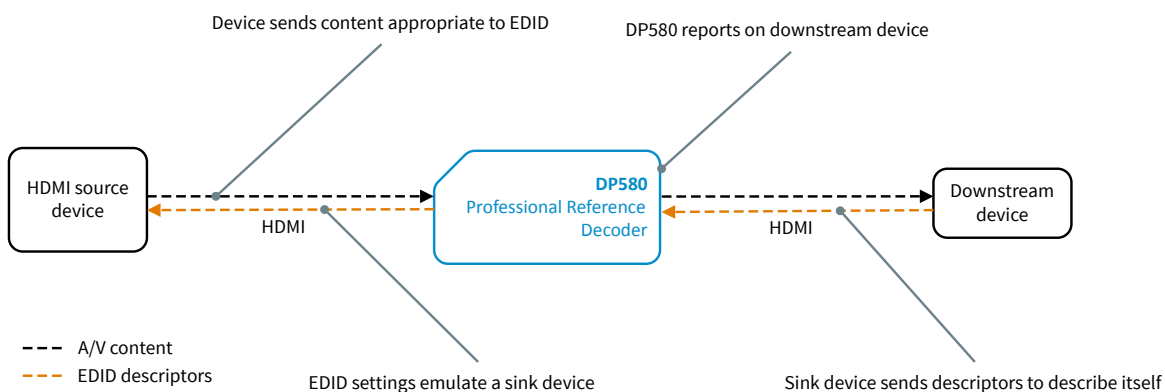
Device sends content appropriate to EDID

DP580 reports on downstream device

HDMI source device

DP580
Professional Reference Decoder

Downstream device

HDMI

HDMI

A/V content
EDID descriptors

EDID settings emulate a sink device

Sink device sends descriptors to describe itself